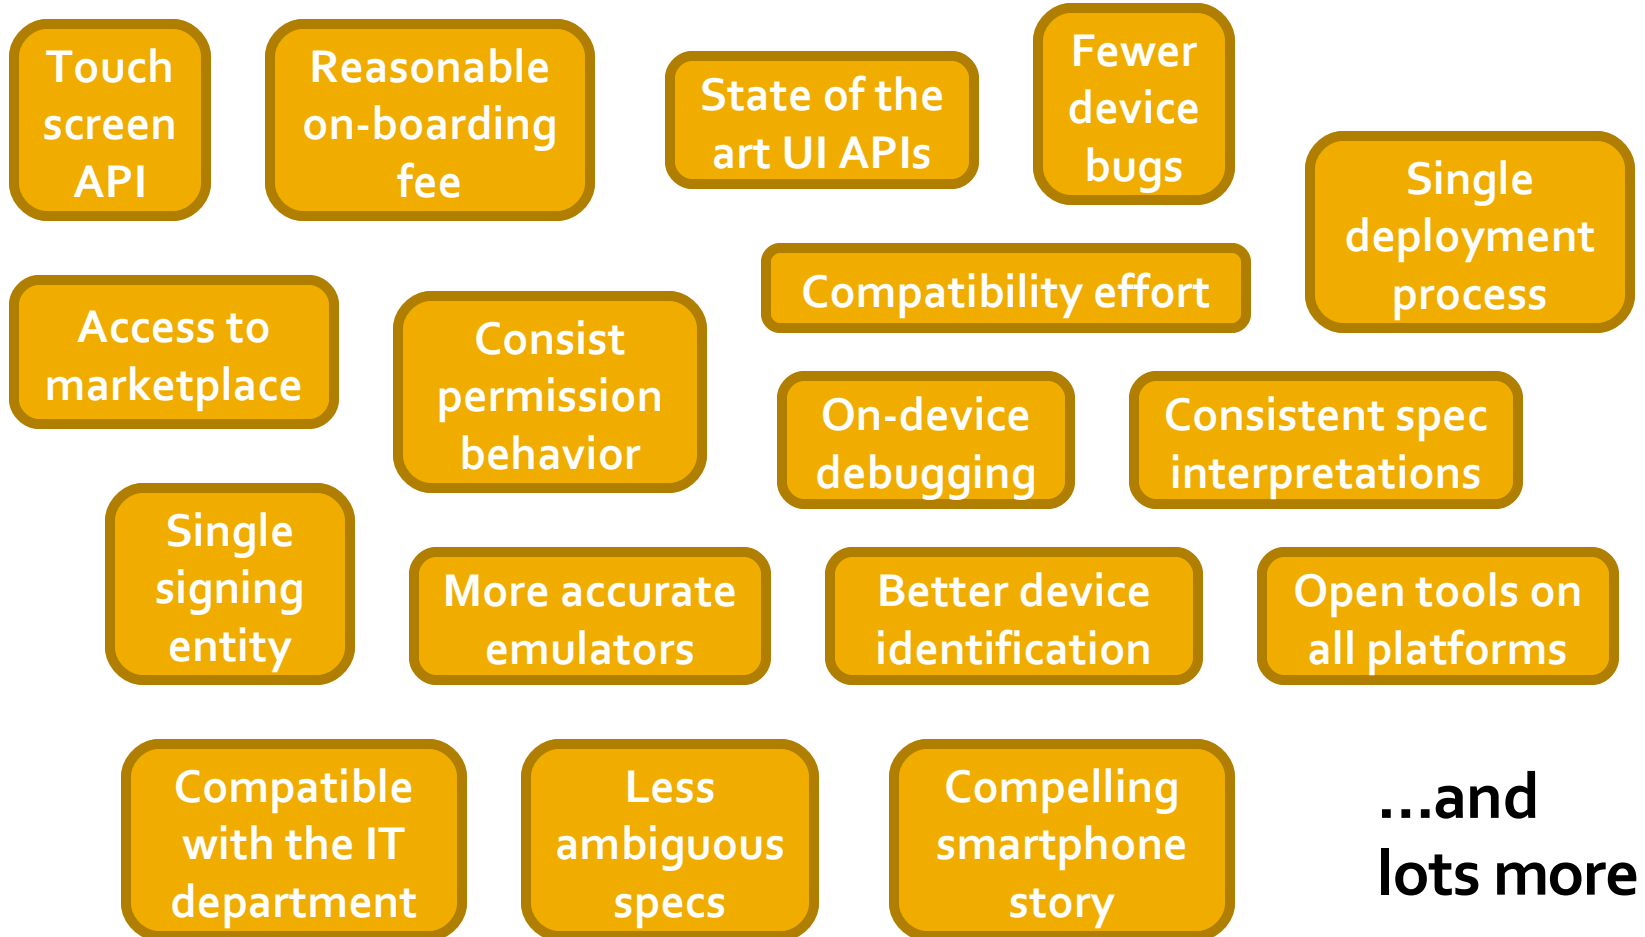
Touch screen API

Reasonable on-boarding fee

State of the art UI APIs

Fewer device bugs

Single deployment process

Compatibility effort

Access to marketplace

Consist permission behavior

On-device debugging

Consistent spec interpretations

Single signing entity

More accurate emulators

Better device identification

Open tools on all platforms

Compatible with the IT department

Less ambiguous specs

Compelling smartphone story

…and lots more